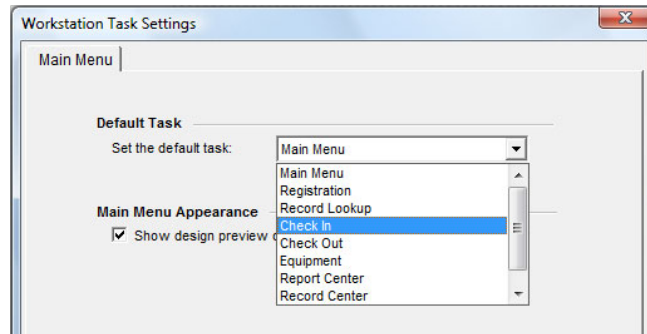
Workstation Task Settings

Main Menu

Default Task

Set the default task:

Main Menu

Main Menu
Registration
Record Lookup
Check In
Check Out
Equipment
Report Center
Record Center

Main Menu Appearance

Show design preview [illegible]